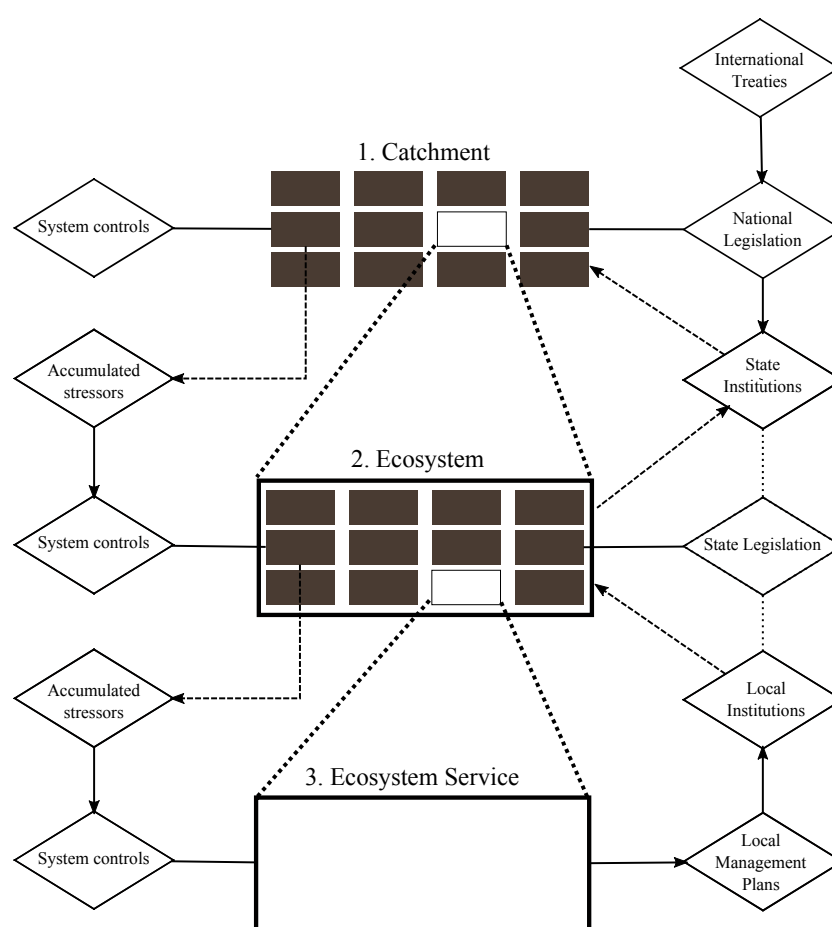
International Treaties

1. Catchment

System controls

National Legislation

Accumulated stressors

State Institutions

2. Ecosystem

System controls

State Legislation

Accumulated stressors

Local Institutions

3. Ecosystem Service

System controls

Local Management Plans